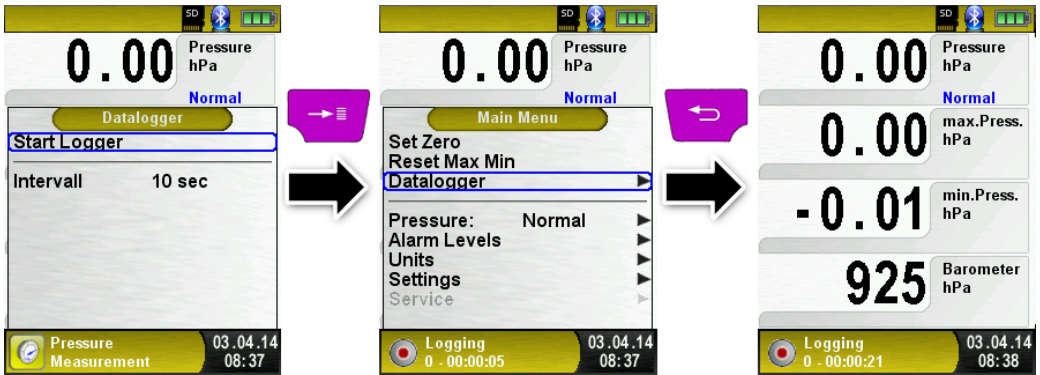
SD

0.00 Pressure hPa

Normal

Datalogger

Start Logger

Intervall 10 sec

Pressure Measurement

03.04.14
08:37

SD

0.00 Pressure hPa

Normal

Main Menu

Set Zero
Reset Max Min
Datalogger ►

Pressure: Normal ►
Alarm Levels ►
Units ►
Settings ►
Service ►

Logging
0 - 00:00:05

03.04.14
08:37

SD

0.00 Pressure hPa

Normal

0.00 max.Press. hPa

-0.01 min.Press. hPa

925 Barometer hPa

Logging
0 - 00:00:21

03.04.14
08:38